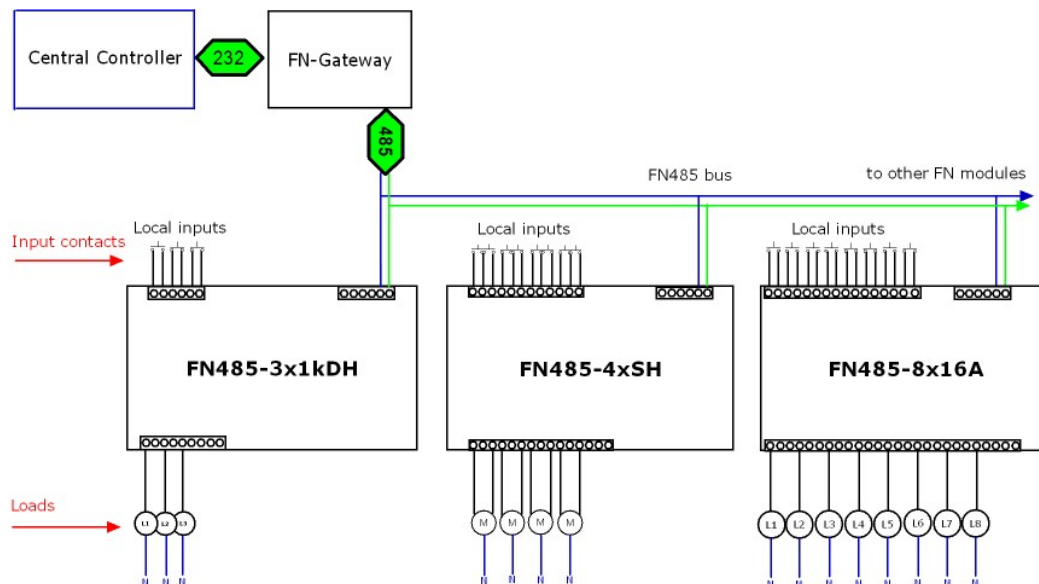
Central Controller

232

FN-Gateway

485

FN485 bus

to other FN modules

Input contacts

Local inputs

Local inputs

Local inputs

FN485-3x1kDH

FN485-4xSH

FN485-8x16A

Loads

L1 L2 L3

M M M M

L1 L2 L3 L4 L5 L6 L7 L8

N N N

N N N N

N N N N N N N N